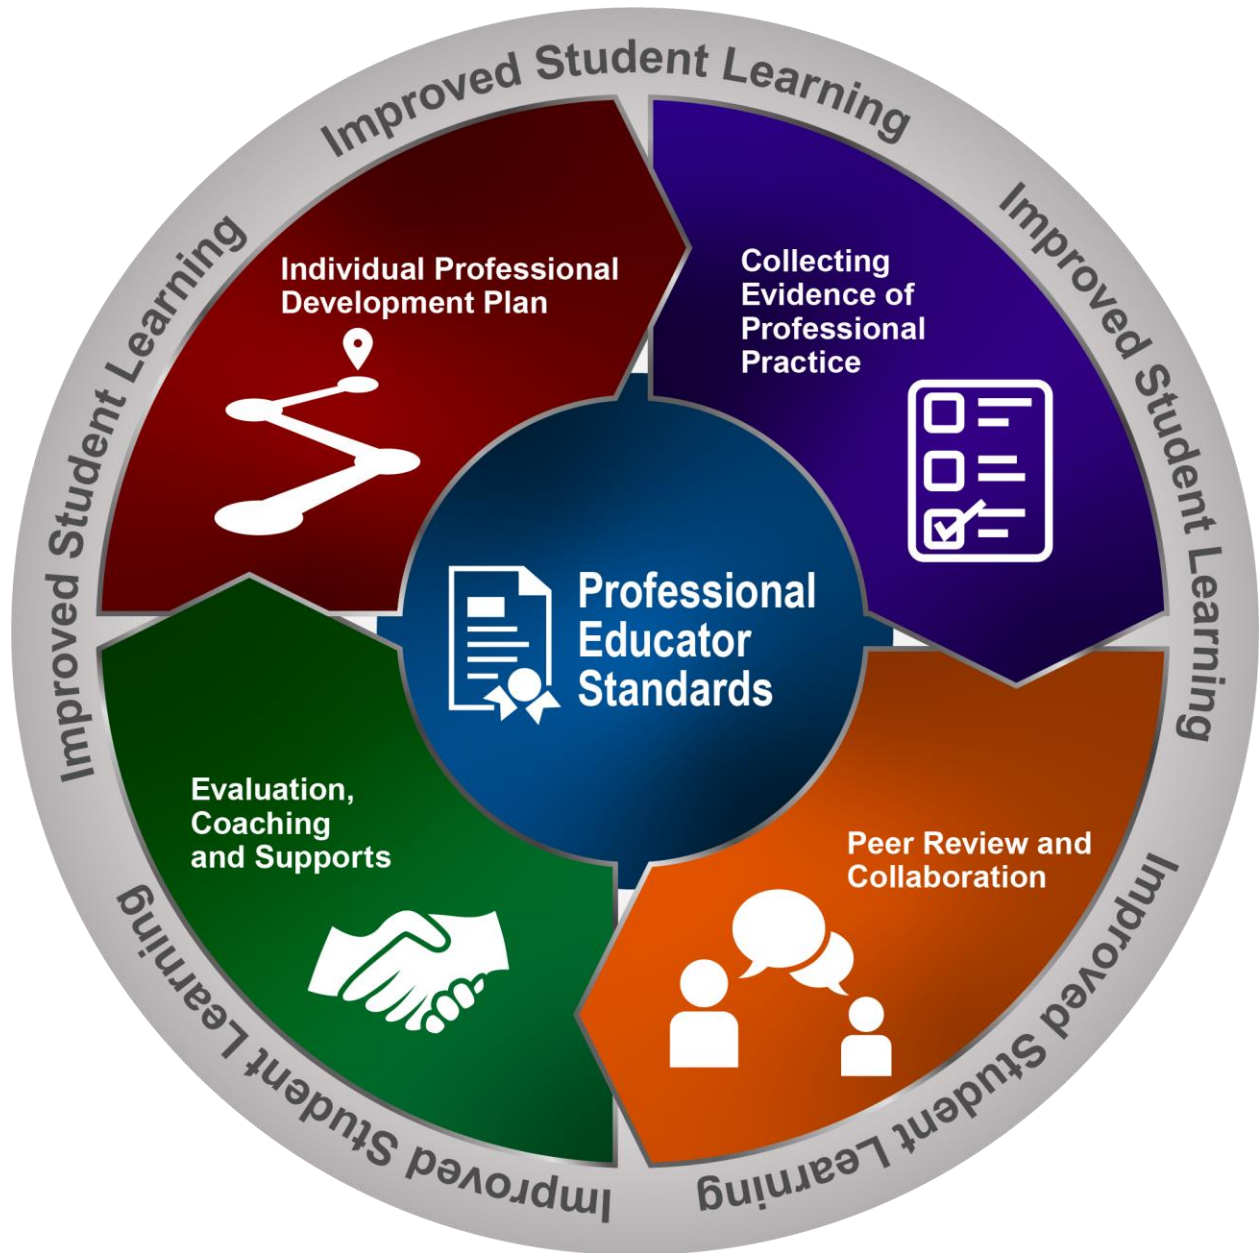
Improved Student Learning

Improved Student Learning

Improved Student Learning

Improved Student Learning

Improved Student Learning

Individual Professional Development Plan

Collecting Evidence of Professional Practice

Professional Educator Standards

Evaluation, Coaching and Supports

Peer Review and Collaboration